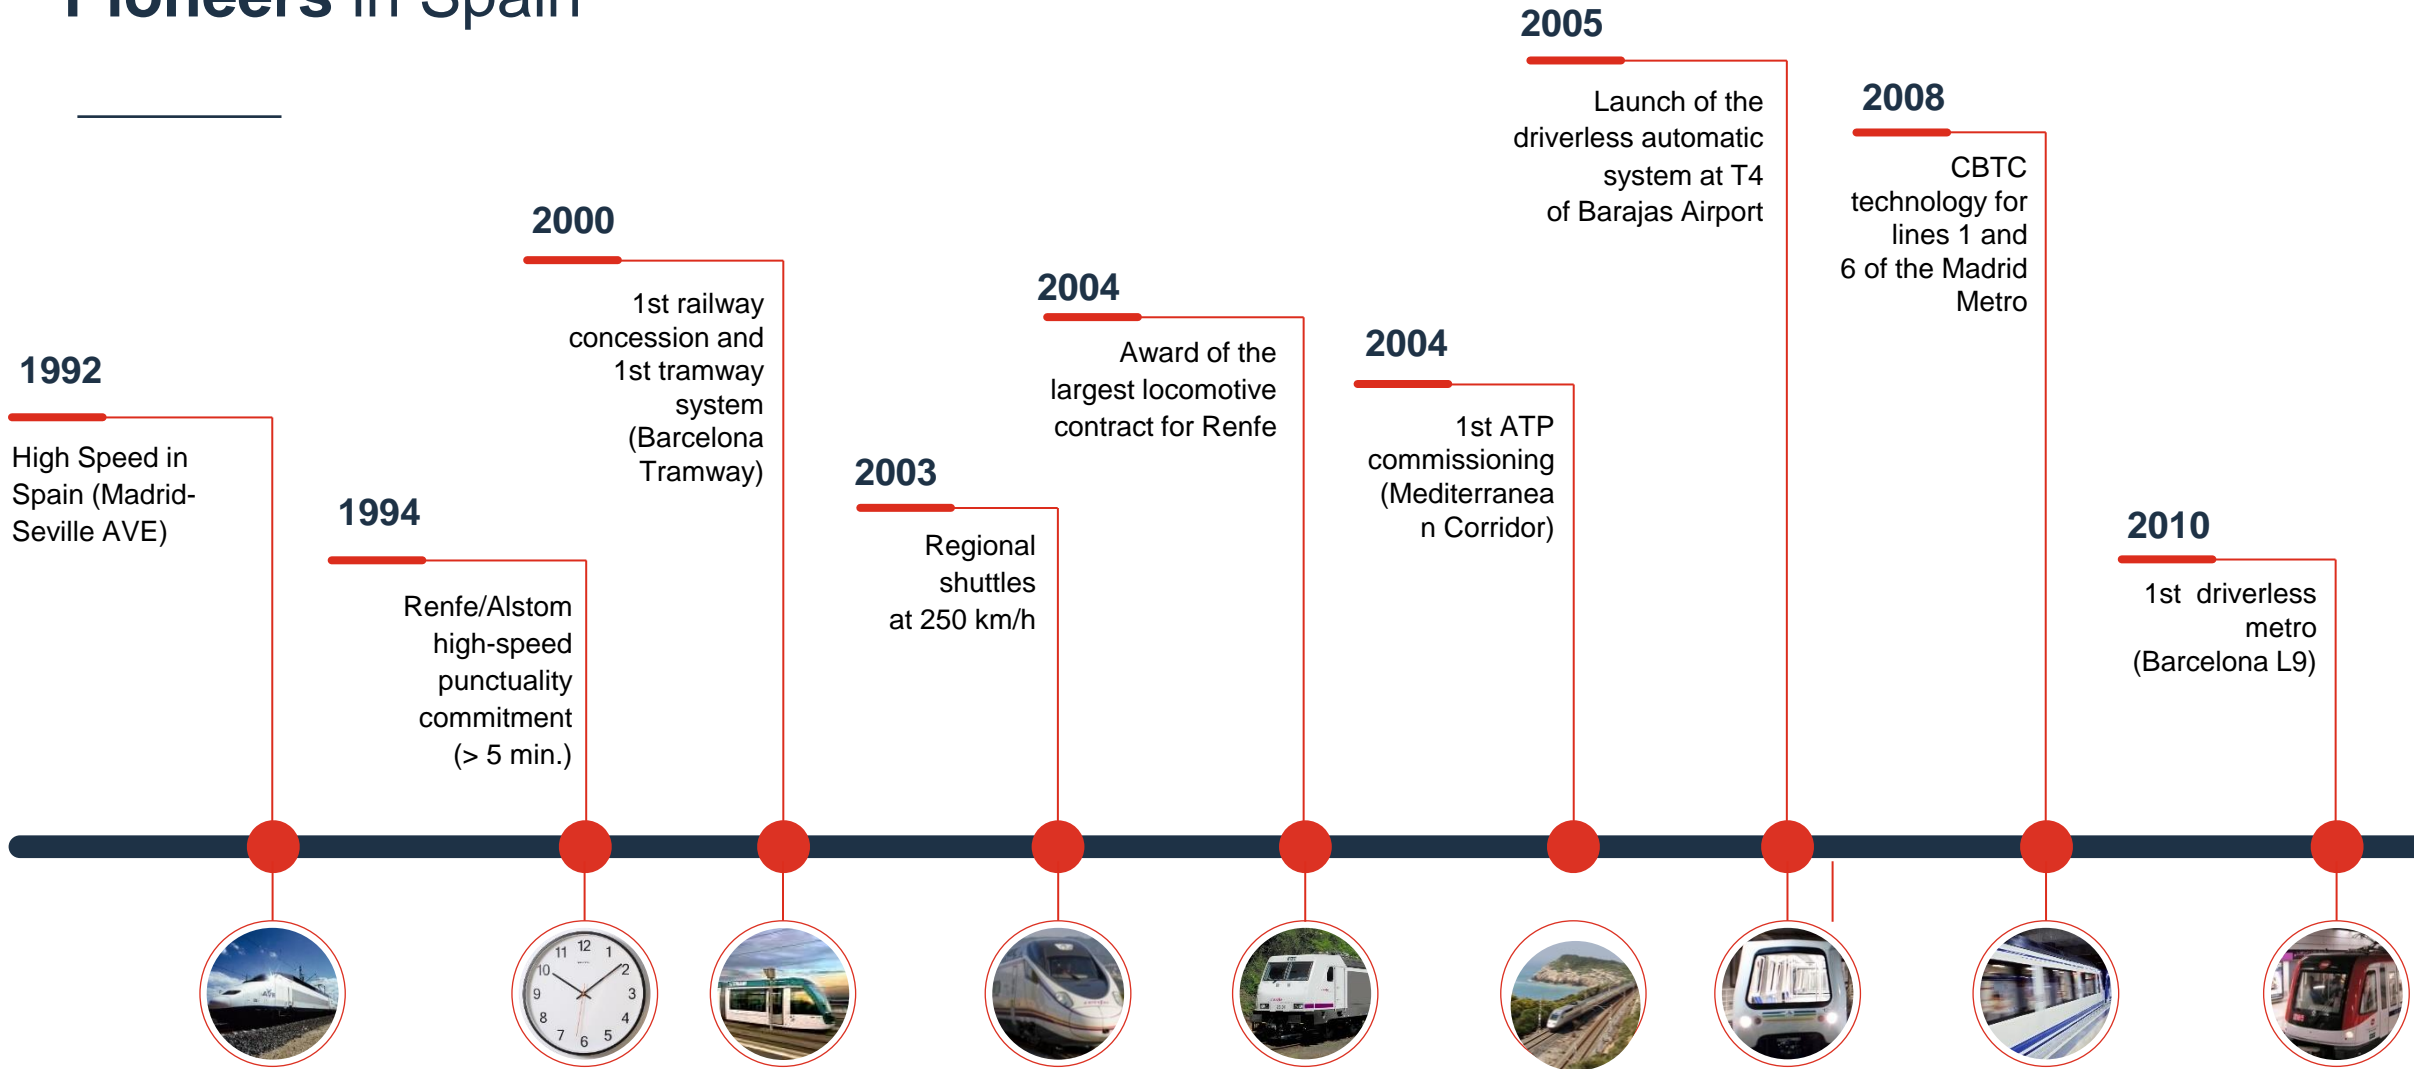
Pioneers in Spain

1992
High Speed in Spain (Madrid-Seville AVE)

1994
Renfe/Alstom high-speed punctuality commitment (> 5 min.)

2000
1st railway concession and 1st tramway system (Barcelona Tramway)

2003
Regional shuttles at 250 km/h

2004
Award of the largest locomotive contract for Renfe

2004
1st ATP commissioning (Mediterranean Corridor)

2005
Launch of the driverless automatic system at T4 of Barajas Airport

2008
CBTC technology for lines 1 and 6 of the Madrid Metro

2010
1st driverless metro (Barcelona L9)

12 1 2 3 4 5 6 7 8 9 10 11